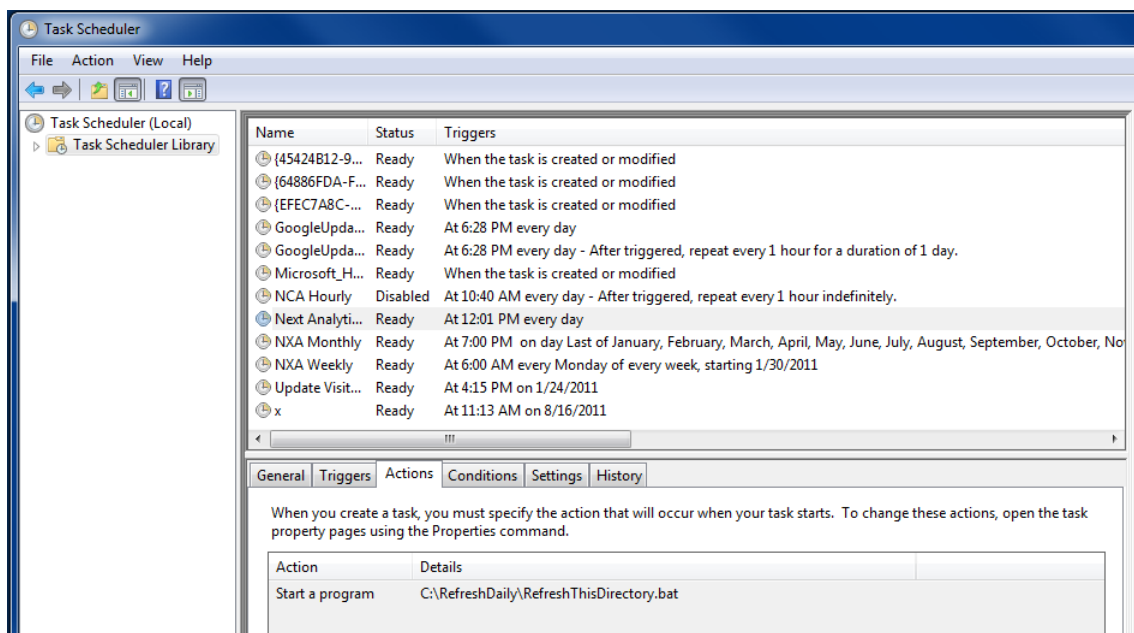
Task Scheduler

File Action View Help

Task Scheduler (Local)
Task Scheduler Library

| Name | Status | Triggers |
|---|---|---|
| {45424B12-9... | Ready | When the task is created or modified |
| {64886FDA-F... | Ready | When the task is created or modified |
| {EFEC7A8C-... | Ready | When the task is created or modified |
| GoogleUpda... | Ready | At 6:28 PM every day |
| GoogleUpda... | Ready | At 6:28 PM every day - After triggered, repeat every 1 hour for a duration of 1 day. |
| Microsoft_H... | Ready | When the task is created or modified |
| NCA Hourly | Disabled | At 10:40 AM every day - After triggered, repeat every 1 hour indefinitely. |
| Next Analyti... | Ready | At 12:01 PM every day |
| NXA Monthly | Ready | At 7:00 PM on day Last of January, February, March, April, May, June, July, August, September, October, No |
| NXA Weekly | Ready | At 6:00 AM every Monday of every week, starting 1/30/2011 |
| Update Visit... | Ready | At 4:15 PM on 1/24/2011 |
| x | Ready | At 11:13 AM on 8/16/2011 |

General Triggers Actions Conditions Settings History

When you create a task, you must specify the action that will occur when your task starts. To change these actions, open the task property pages using the Properties command.

| Action | Details |
|---|---|
| Start a program | C:\RefreshDaily\RefreshThisDirectory.bat |